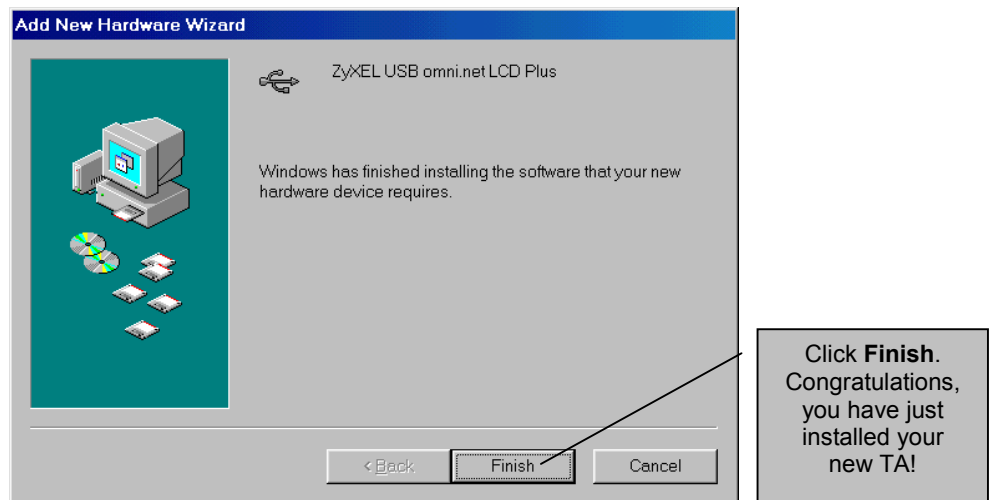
Add New Hardware Wizard

ZyXEL USB omni.net LCD Plus

Windows has finished installing the software that your new hardware device requires.

< Back

Finish

Cancel

Click **Finish**. Congratulations, you have just installed your new TA!